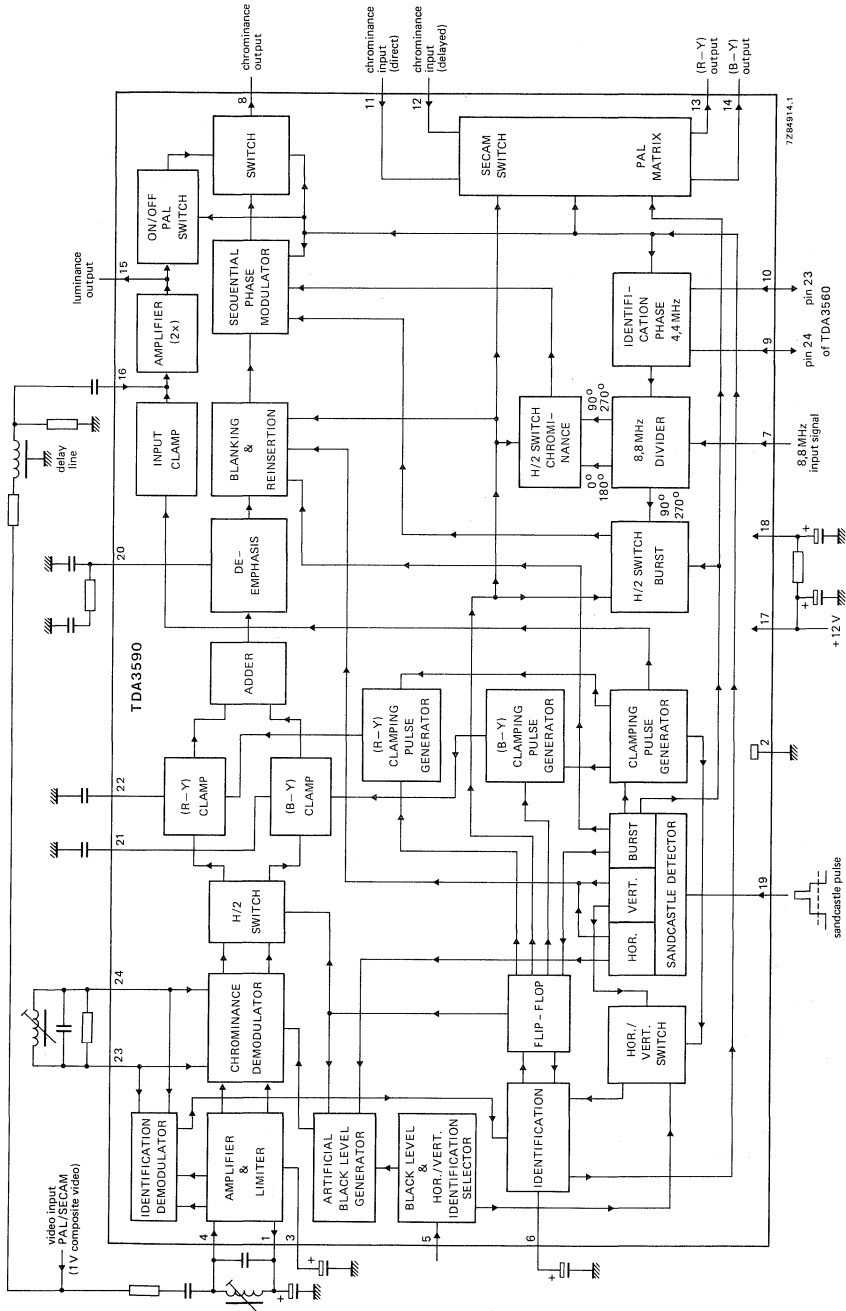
chrominance output
chrominance input (direct)
chrominance input (delayed)
(R−Y) output
(B−Y) output
7Z84914.1
8
11
12
13
14
SWITCH
SECAM SWITCH
PAL MATRIX
ON/OFF PAL SWITCH
SEQUENTIAL PHASE MODULATOR
luminance output
15
AMPLIFIER (2x)
IDENTIFICATION PHASE 4,4 MHz
10
9
pin 23
pin 24
of TDA3560
16
INPUT CLAMP
BLANKING & REINSERTION
H/2 SWITCH CHROMINANCE
$90^o$
$270^o$
$0^o$
$180^o$
8,8 MHz DIVIDER
7
8,8 MHz input signal
delay line
20
DE-EMPHASIS
$90^o$
$270^o$
H/2 SWITCH BURST
18
17
+12 V
TDA3590
ADDER
(R−Y) CLAMPING PULSE GENERATOR
(B−Y) CLAMPING PULSE GENERATOR
CLAMPING PULSE GENERATOR
2
22
(R−Y) CLAMP
(B−Y) CLAMP
21
H/2 SWITCH
BURST
VERT.
HOR.
SANDCASTLE DETECTOR
19
sandcastle pulse
24
23
CHROMINANCE DEMODULATOR
FLIP-FLOP
HOR./ VERT. SWITCH
IDENTIFICATION DEMODULATOR
AMPLIFIER & LIMITER
ARTIFICIAL BLACK LEVEL GENERATOR
BLACK LEVEL & HOR./VERT. IDENTIFICATION SELECTOR
IDENTIFICATION
video input PAL/SECAM (1 V composite video)
4
1
3
5
6